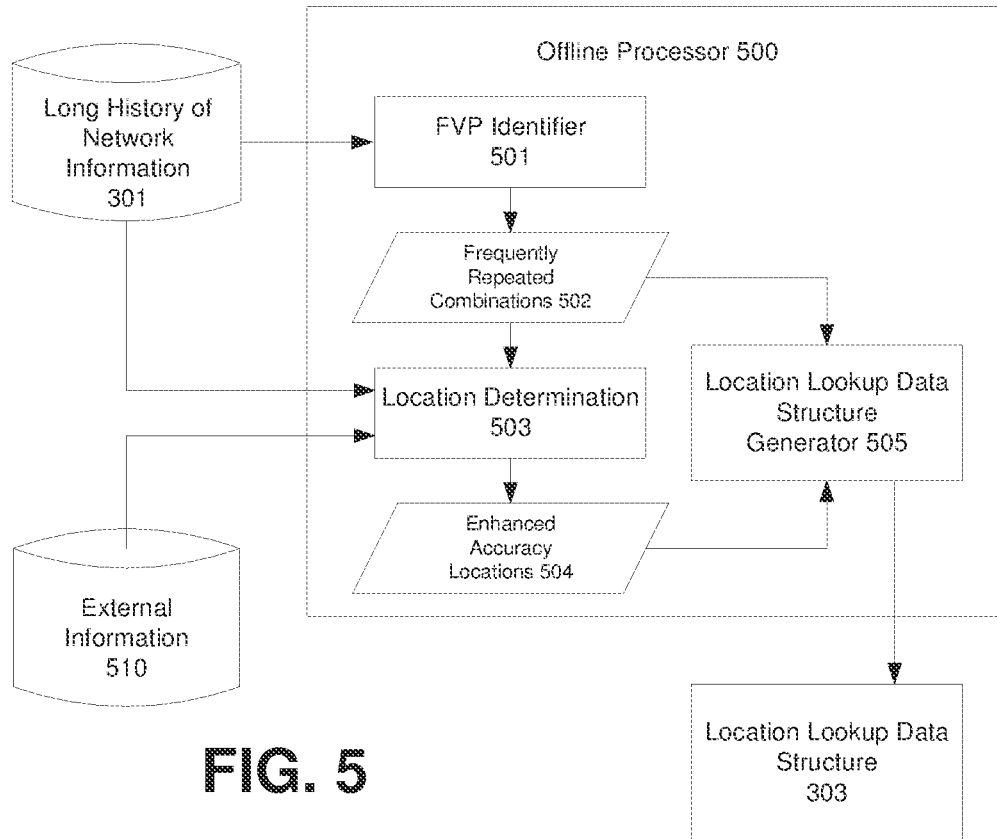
Offline Processor 500

Long History of Network Information 301

FVP Identifier 501

Frequently Repeated Combinations 502

Location Determination 503

Location Lookup Data Structure Generator 505

Enhanced Accuracy Locations 504

External Information 510

Location Lookup Data Structure 303

FIG. 5